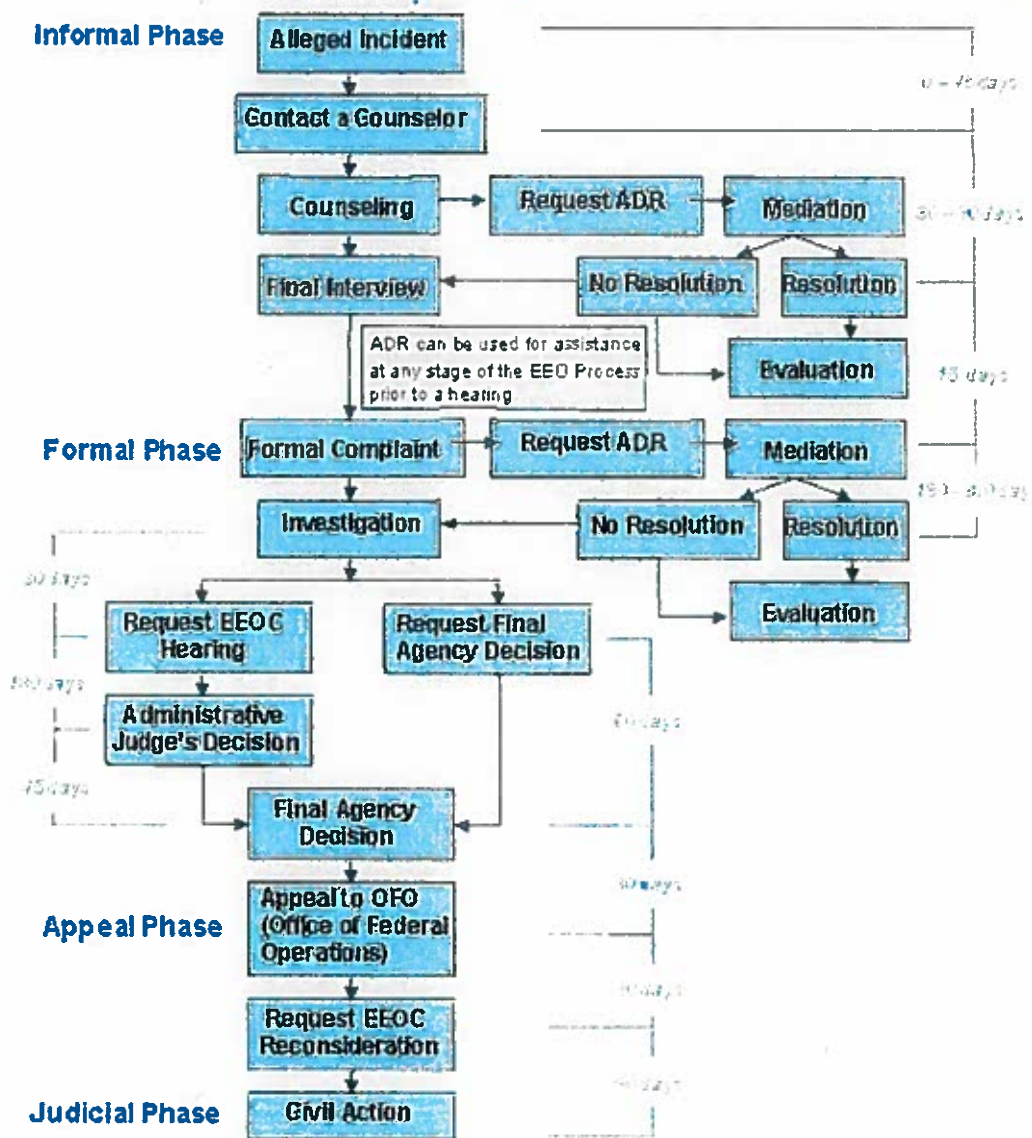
Informal Phase

Alleged Incident

$0 - 45$ days

Contact a Counselor

Counseling

Request ADR

Mediation

30 - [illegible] days

Final Interview

No Resolution

Resolution

ADR can be used for assistance at any stage of the EEO Process prior to a hearing

Evaluation

15 days

Formal Phase

Formal Complaint

Request ADR

Mediation

180 - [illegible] days

Investigation

No Resolution

Resolution

Evaluation

30 days

Request EEOC Hearing

Request Final Agency Decision

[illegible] days

Administrative Judge's Decision

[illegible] days

45 days

Final Agency Decision

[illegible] days

Appeal Phase

Appeal to OFO (Office of Federal Operations)

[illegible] days

Request EEOC Reconsideration

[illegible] days

Judicial Phase

Civil Action